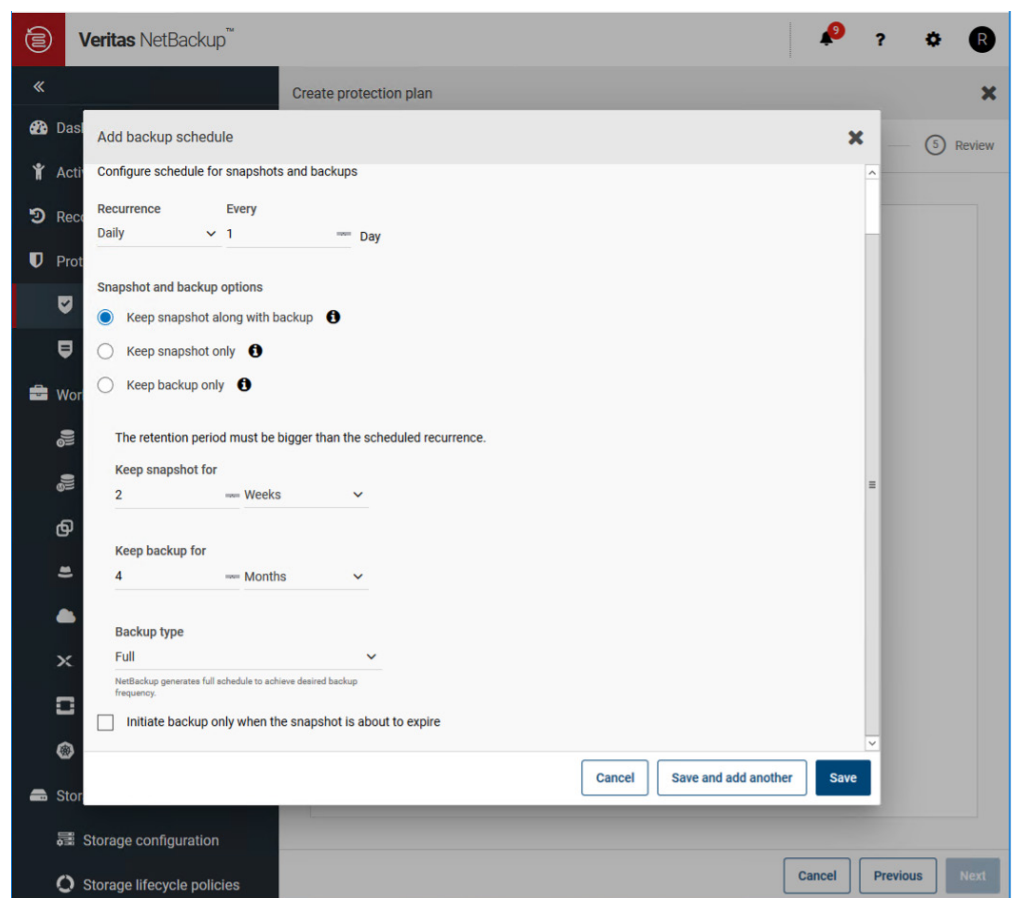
Veritas NetBackup™

9

?

R

«

Create protection plan

Dasl

Acti

Rec

Prot

Wor

Stor

Storage configuration

Storage lifecycle policies

5 Review

Add backup schedule

Configure schedule for snapshots and backups

Recurrence

Daily

Every

1

Day

Snapshot and backup options

Keep snapshot along with backup

Keep snapshot only

Keep backup only

The retention period must be bigger than the scheduled recurrence.

Keep snapshot for

2

Weeks

Keep backup for

4

Months

Backup type

Full

NetBackup generates full schedule to achieve desired backup frequency.

Initiate backup only when the snapshot is about to expire

Cancel

Save and add another

Save

Cancel

Previous

Next